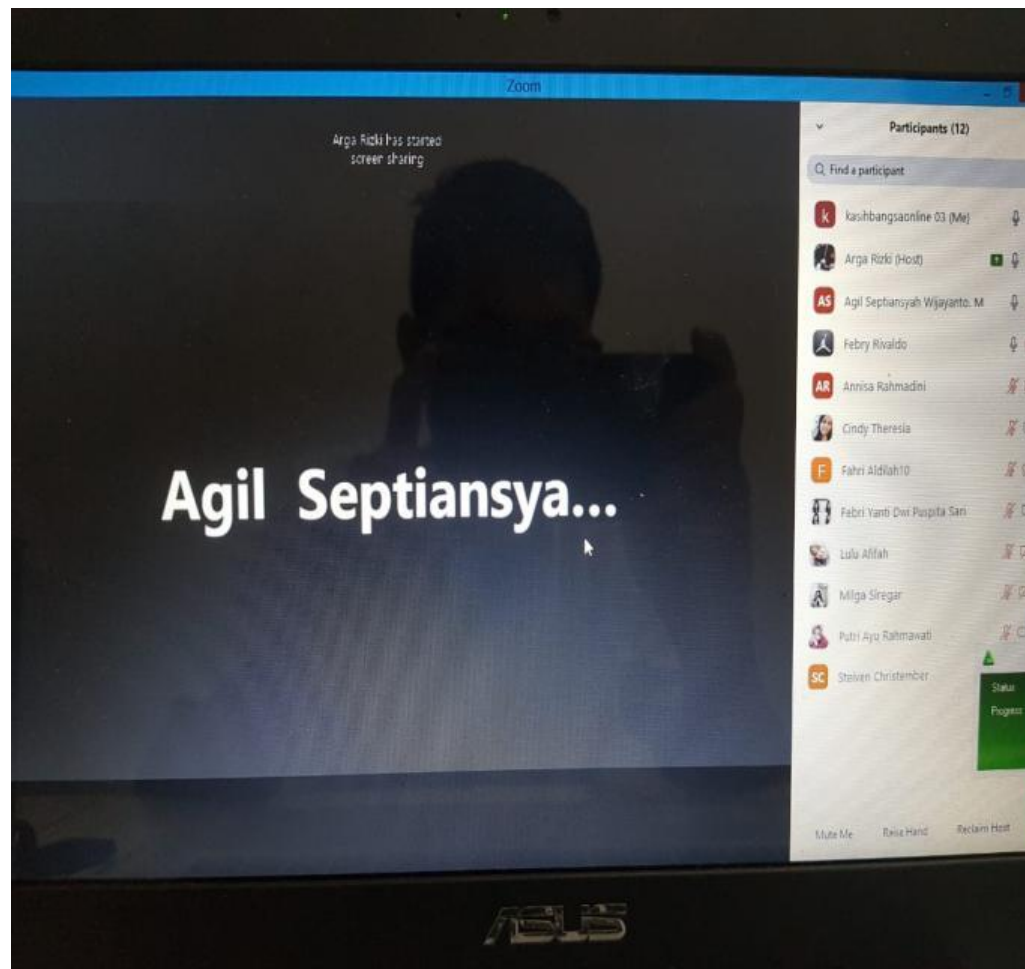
Zoom

Arga Rizki has started screen sharing

Agil Septiansya...

Participants (12)

Find a participant

k kasihbangsaonline 03 (Me)

Arga Rizki (Host)

AS Agil Septiansyah Wijayanto. M

Febry Rivaldo

AR Annisa Rahmadini

Cindy Theresia

F Fahri Aldilah10

Febri Yanti Dwi Puspita Sari

Lulu Afifah

Milga Siregar

Putri Ayu Rahmawati

SC Steiven Christember

Status

Progress

Mute Me

Raise Hand

Reclaim Host

ASUS